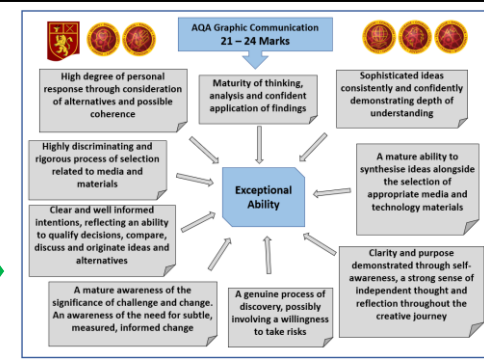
AQA Graphic Communication
21 – 24 Marks

High degree of personal response through consideration of alternatives and possible coherence

Maturity of thinking, analysis and confident application of findings

Sophisticated ideas consistently and confidently demonstrating depth of understanding

Highly discriminating and rigorous process of selection related to media and materials

Exceptional Ability

A mature ability to synthesise ideas alongside the selection of appropriate media and technology materials

Clear and well informed intentions, reflecting an ability to qualify decisions, compare, discuss and originate ideas and alternatives

Clarity and purpose demonstrated through self-awareness, a strong sense of independent thought and reflection throughout the creative journey

A mature awareness of the significance of challenge and change. An awareness of the need for subtle, measured, informed change

A genuine process of discovery, possibly involving a willingness to take risks